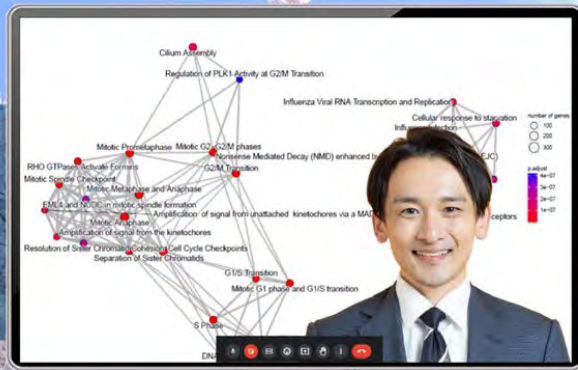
Cilium Assembly

Regulation of PLK1 Activity at G2/M Transition

Influenza Viral RNA Transcription and Replication

Cellular response to starvation

Influenza Infection

number of genes

100

200

300

p.adjust

4e-07

3e-07

2e-07

1e-07

Mitotic Prometaphase

Mitotic G2-G2/M phases

Nonsense Mediated Decay (NMD) enhanced by

EJC)

G2/M Transition

RHO GTPases Activate Formins

Mitotic Spindle Checkpoint

Mitotic Metaphase and Anaphase

EML4 and NUDC in mitotic spindle formation

Mitotic Anaphase

Amplification of signal from unattached kinetochores via a MAD

Amplification of signal from the kinetochores

Resolution of Sister Chromatid Cohesion

Cell Cycle Checkpoints

Separation of Sister Chromatids

eceptors

G1/S Transition

Mitotic G1 phase and G1/S transition

S Phase

DNA